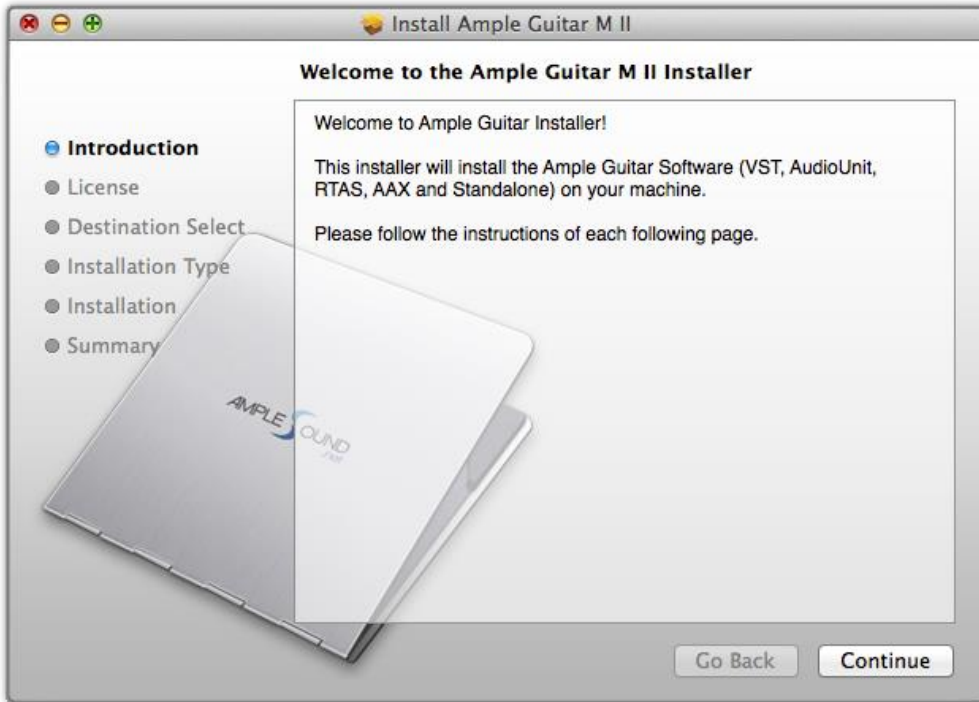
Install Ample Guitar M II

Welcome to the Ample Guitar M II Installer

Introduction
License
Destination Select
Installation Type
Installation
Summary

Welcome to Ample Guitar Installer!

This installer will install the Ample Guitar Software (VST, AudioUnit, RTAS, AAX and Standalone) on your machine.

Please follow the instructions of each following page.

AMPLE SOUND

Go Back
Continue